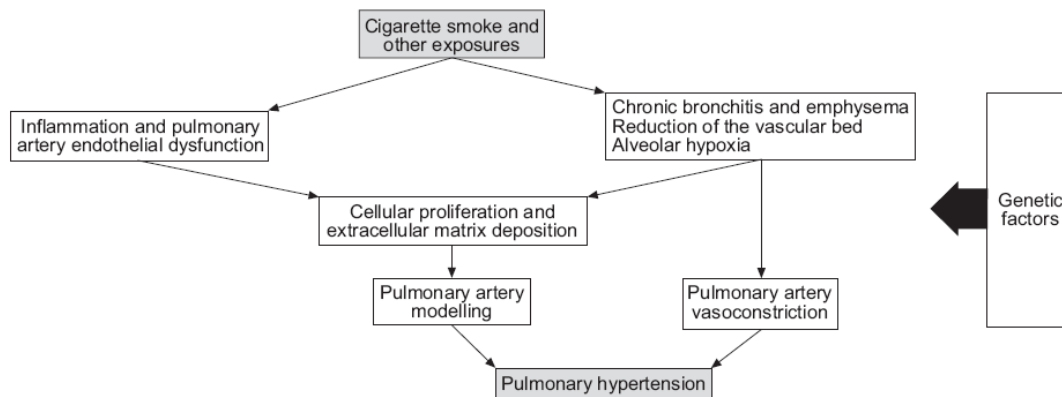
Cigarette smoke and other exposures

Inflammation and pulmonary artery endothelial dysfunction

Chronic bronchitis and emphysema
Reduction of the vascular bed
Alveolar hypoxia

Cellular proliferation and extracellular matrix deposition

Pulmonary artery modelling

Pulmonary artery vasoconstriction

Pulmonary hypertension

Genetic factors